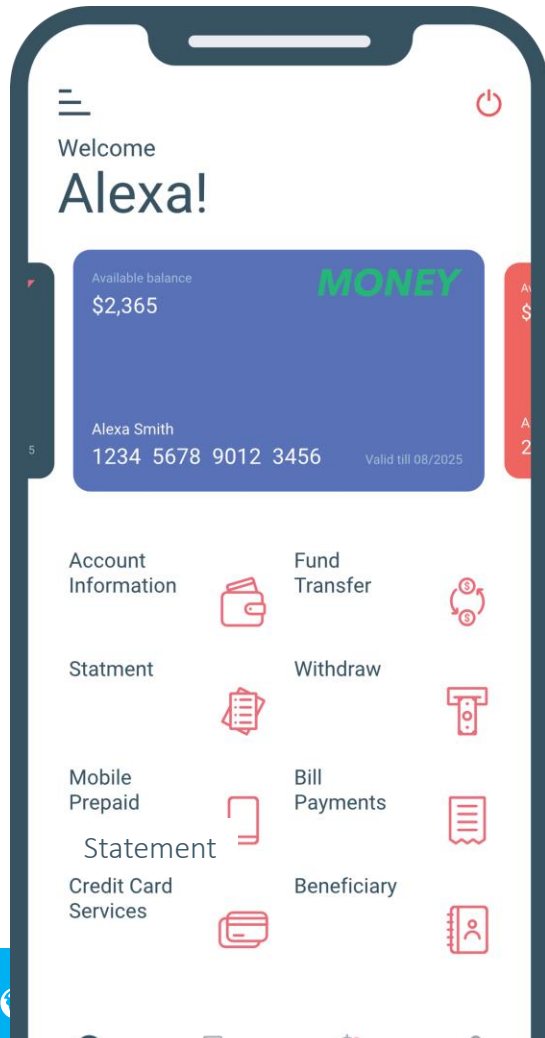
Welcome
Alexa!

Available balance
$2,365
MONEY
Alexa Smith
1234 5678 9012 3456
Valid till 08/2025

Account Information

Fund Transfer

Statment

Withdraw

Mobile Prepaid

Bill Payments

Statement

Credit Card Services

Beneficiary